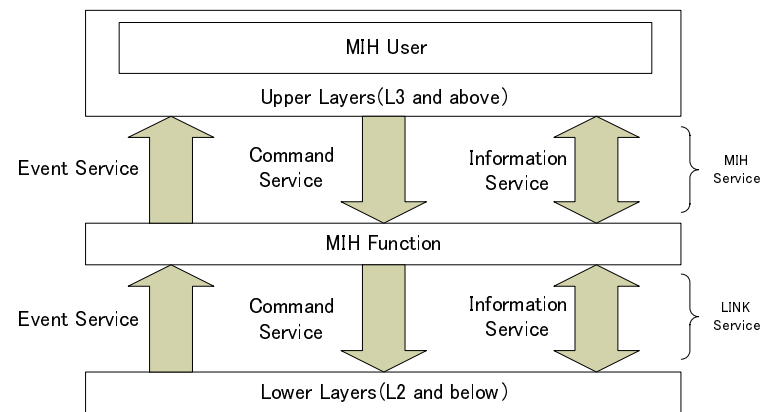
MIH User

Upper Layers(L3 and above)

Event Service

Command Service

Information Service

MIH Service

MIH Function

Event Service

Command Service

Information Service

LINK Service

Lower Layers(L2 and below)